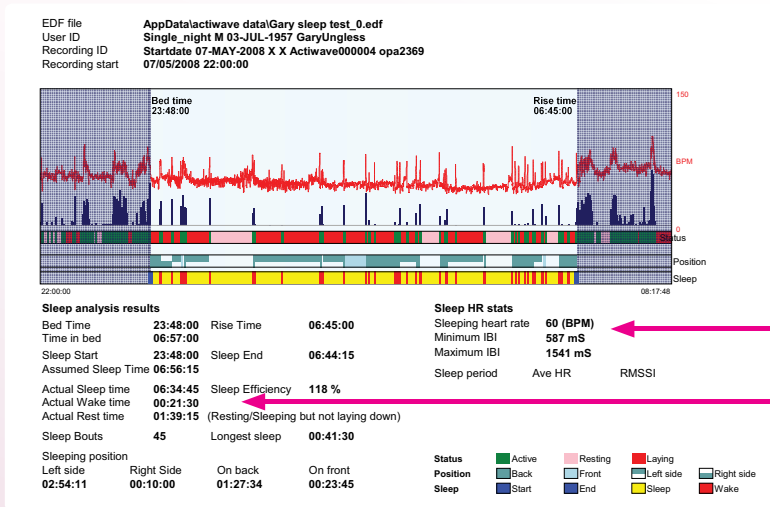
EDF file AppData\actiwave data\Gary sleep test_0.edf
User ID Single_night M 03-JUL-1957 GaryUngless
Recording ID Startdate 07-MAY-2008 X X Actiwave000004 opa2369
Recording start 07/05/2008 22:00:00

Bed time
23:48:00

Rise time
06:45:00

150

BPM

0

Status

Position

Sleep

22:00:00

08:17:48

Sleep analysis results

| | | | |
|---|---|---|---|
| Bed Time | 23:48:00 | Rise Time | 06:45:00 |
| Time in bed | 06:57:00 | | |
| Sleep Start | 23:48:00 | Sleep End | 06:44:15 |
| Assumed Sleep Time | 06:56:15 | | |
| Actual Sleep time | 06:34:45 | Sleep Efficiency | 118 % |
| Actual Wake time | 00:21:30 | | |
| Actual Rest time | 01:39:15 | (Resting/Sleeping but not laying down) | |
| Sleep Bouts | 45 | Longest sleep | 00:41:30 |

Sleeping position

| Left side | Right Side | On back | On front |
|---|---|---|---|
| 02:54:11 | 00:10:00 | 01:27:34 | 00:23:45 |

Sleep HR stats
Sleeping heart rate 60 (BPM)
Minimum IBI 587 mS
Maximum IBI 1541 mS

Sleep period Ave HR RMSSI

| | | | | |
|---|---|---|---|---|
| Status | Active | Resting | Laying | |
| Position | Back | Front | Left side | Right side |
| Sleep | Start | End | Sleep | Wake |